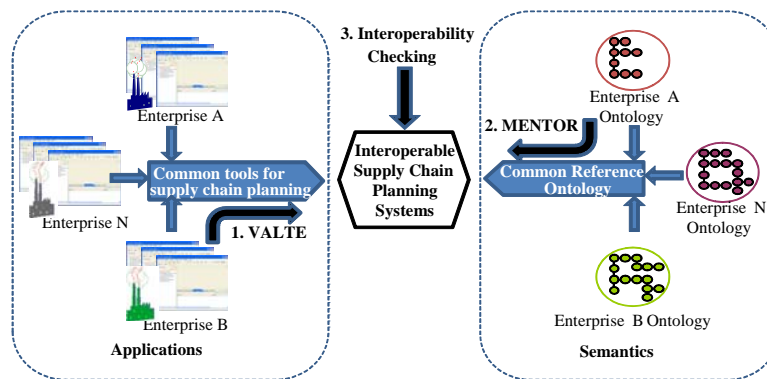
3. Interoperability Checking

Enterprise A

Enterprise N

Common tools for supply chain planning

1. VALTE

Enterprise B

Applications

Interoperable Supply Chain Planning Systems

2. MENTOR

Enterprise A Ontology

Common Reference Ontology

Enterprise N Ontology

Enterprise B Ontology

Semantics